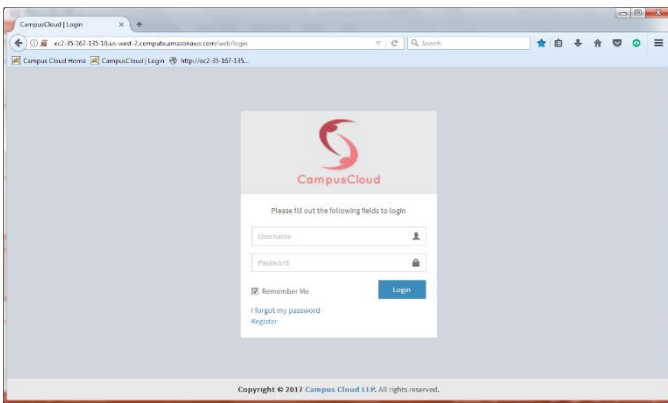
CampusCloud | Login

ec2-35-167-135-10.us-west-2.compute.amazonaws.com/web/login

Search

Campus Cloud Home CampusCloud | Login http://ec2-35-167-135...

CampusCloud

Please fill out the following fields to login

Username

Password

Remember Me

Login

I forgot my password

Register

Copyright © 2017 Campus Cloud LLP. All rights reserved.